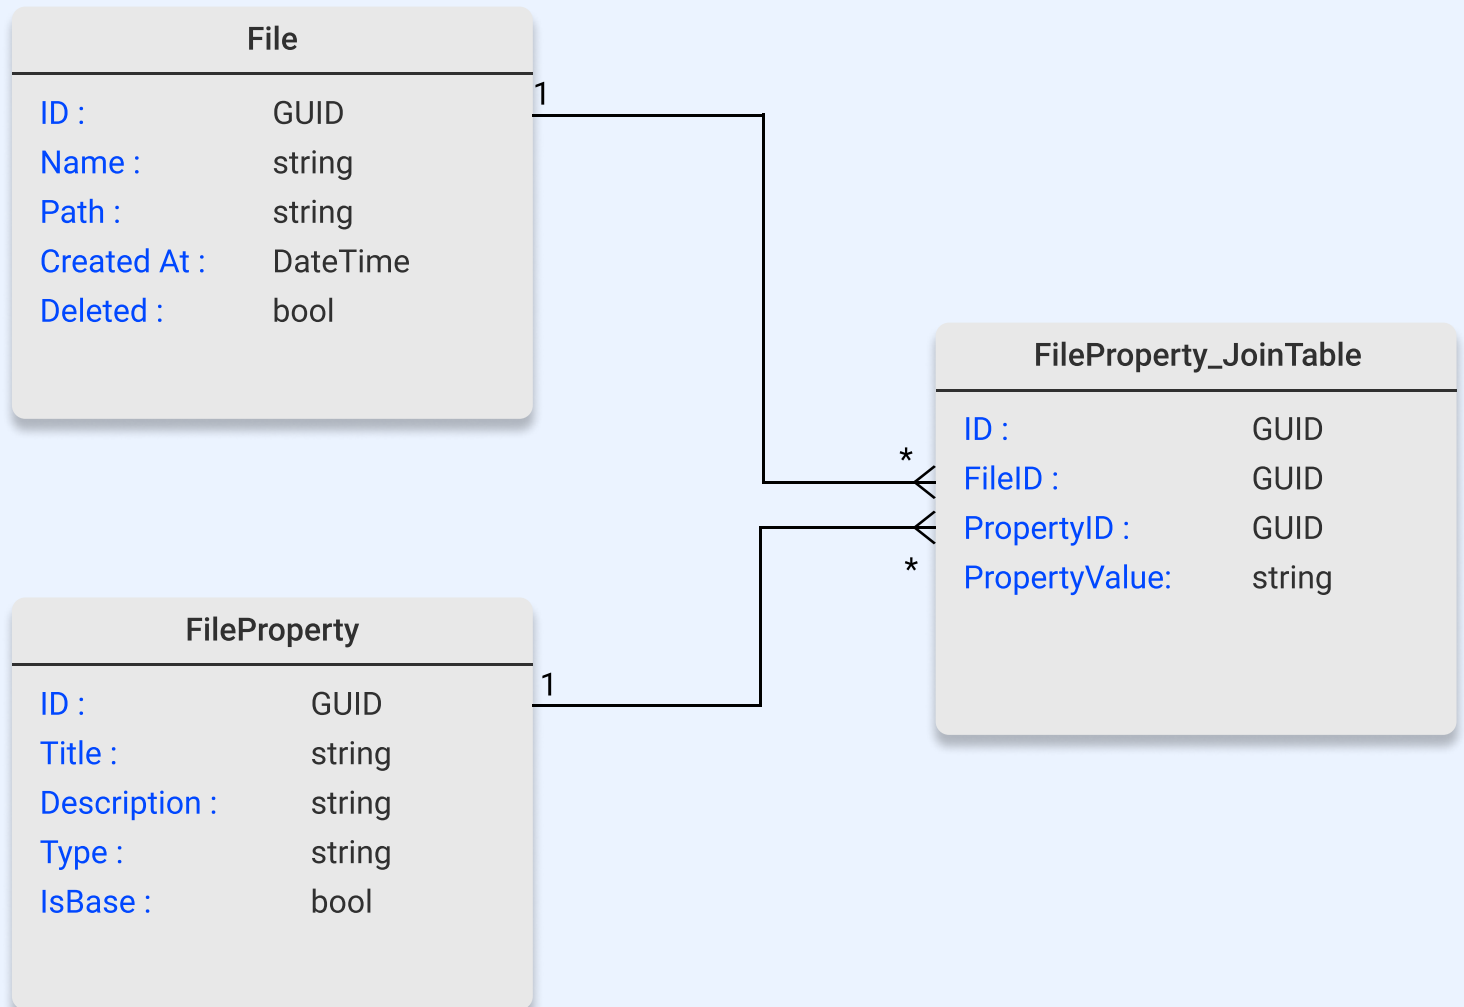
File

ID : GUID
Name : string
Path : string
Created At : DateTime
Deleted : bool

1

*

FileProperty_JoinTable

ID : GUID
FileID : GUID
PropertyID : GUID
PropertyValue: string

*

FileProperty

ID : GUID
Title : string
Description : string
Type : string
IsBase : bool

1